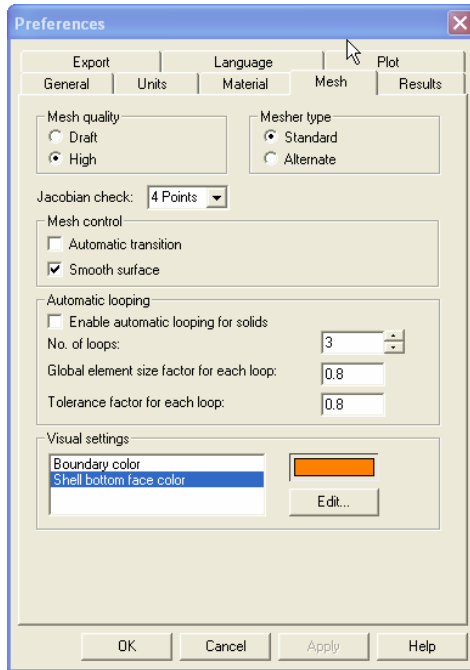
Preferences

Export | Language | Plot
General | Units | Material | Mesh | Results

Mesh quality
Draft
High

Mesher type
Standard
Alternate

Jacobian check: 4 Points

Mesh control
Automatic transition
Smooth surface

Automatic looping
Enable automatic looping for solids
No. of loops: 3
Global element size factor for each loop: 0.8
Tolerance factor for each loop: 0.8

Visual settings
Boundary color
Shell bottom face color
Edit...

OK | Cancel | Apply | Help